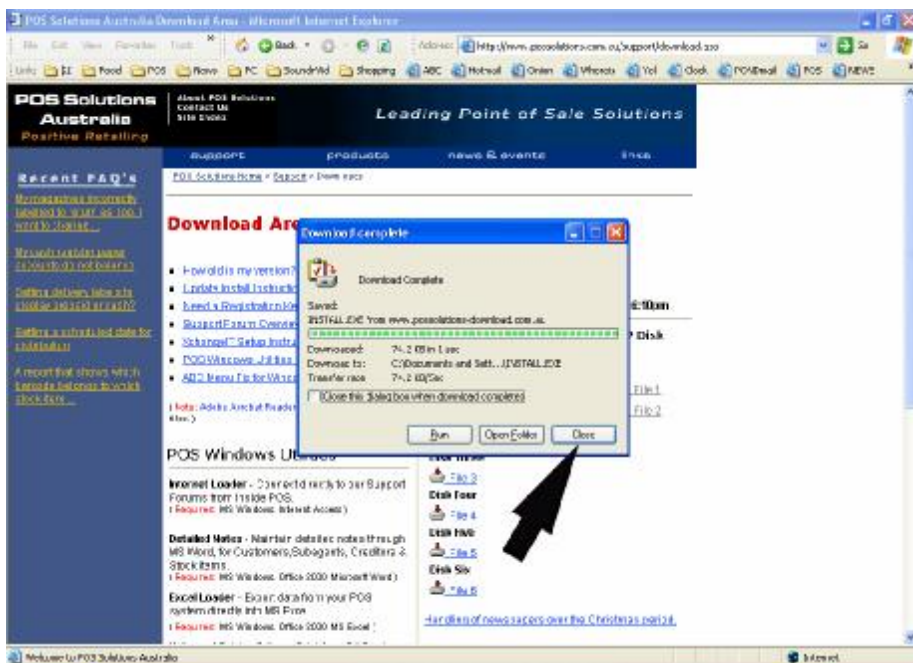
POS Solutions Australia Download Area - Microsoft Internet Explorer

File Edit View Favorites Tools Help

Back

Address http://www.possolutions.com.au/support/download.asp

Go

Links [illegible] Food POS News PC SoundVid Shopping ABC Hotmail Onion Wheels Yel Clock POSEmail POS NEWS

POS Solutions Australia Positive Retailing

About POS Solutions
Contact Us
Site Index

Leading Point of Sale Solutions

support products news & events links

Recent FAQ's

My magazines incorrectly labelled to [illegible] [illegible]

My cash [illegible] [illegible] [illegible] not balance

Getting delivery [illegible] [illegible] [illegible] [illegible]

Setting a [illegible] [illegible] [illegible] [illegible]

A report that shows which barcode belongs to which stock item

POS Solutions Home > Support > Downloads

Download Area

• How old is my version?
• Update Install Instructi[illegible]
• Need a Registration Ke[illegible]
• Support Forum Overvie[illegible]
• Subagent Setup Instru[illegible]
• POS Windows Utilities
• ABS Menu File for Wind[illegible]

[ Note: Adobe Acrobat Reader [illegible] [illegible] ]

POS Windows Utilities

Internet Loader - Connects directly to our Support Forums from inside POS.
[ Required: MS Windows Internet Access ]

Detailed Notes - Maintain detailed notes through MS Word, for Customers, Subagents, Creditors & Stock items.
[ Required: MS Windows Office 2000 Microsoft Word ]

Excel Loader - Export data from your POS system directly into MS Excel.
[ Required: MS Windows Office 2000 MS Excel ]

6:10pm

Disk

File 1

File 2

File 3

Disk Four

File 4

Disk Five

File 5

Disk Six

File 6

Handling of newsagencies over the Christmas period.

Download complete

Download Complete

Saved:
INSTALL.EXE from www.possolutions-download.com.au

Downloaded: 74.2 KB in 1 sec
Download to: C:\Documents and Sett...\INSTALL.EXE
Transfer rate: 74.2 KB/Sec

Close this dialog box when download completes

Run Open Folder Close

Welcome to POS Solutions Australia

Internet